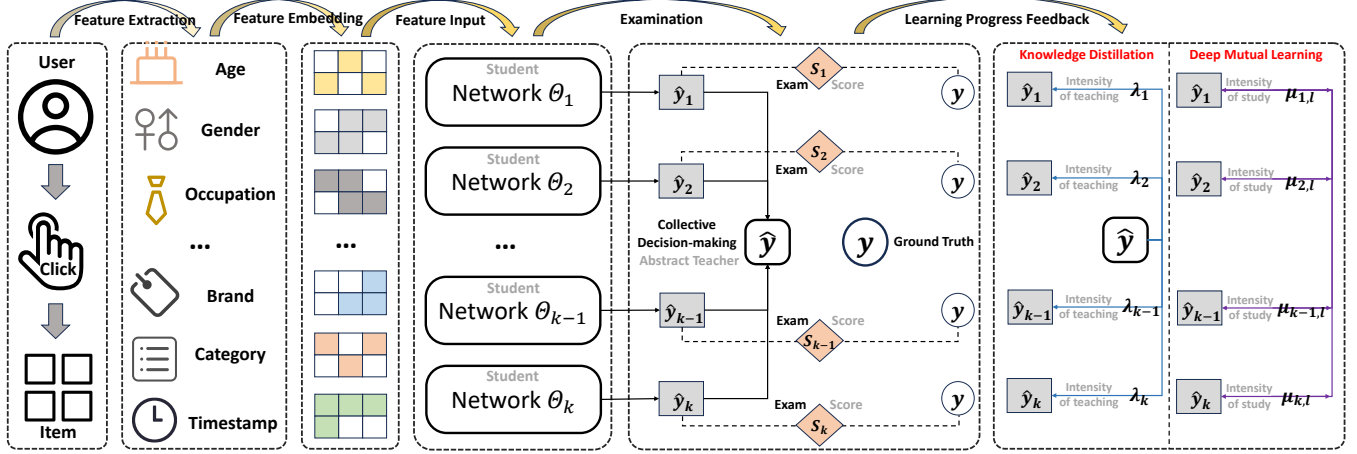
Feature Extraction Feature Embedding Feature Input Examination Learning Progress Feedback

User

Click

Item

Age

Gender

Occupation

...

Brand

Category

Timestamp

...

Student
Network $\Theta_1$

Student
Network $\Theta_2$

...

Student
Network $\Theta_{k-1}$

Student
Network $\Theta_k$

$\hat{y}_1$ Exam $s_1$ Score $y$

$\hat{y}_2$ Exam $s_2$ Score $y$

Collective Decision-making
Abstract Teacher $\hat{y}$ $y$ Ground Truth

$\hat{y}_{k-1}$ Exam $s_{k-1}$ Score $y$

$\hat{y}_k$ Exam $s_k$ Score $y$

Knowledge Distillation

$\hat{y}_1$ Intensity of teaching $\lambda_1$

$\hat{y}_2$ Intensity of teaching $\lambda_2$

$\hat{y}$

$\hat{y}_{k-1}$ Intensity of teaching $\lambda_{k-1}$

$\hat{y}_k$ Intensity of teaching $\lambda_k$

Deep Mutual Learning

$\hat{y}_1$ Intensity of study $\mu_{1,l}$

$\hat{y}_2$ Intensity of study $\mu_{2,l}$

$\hat{y}_{k-1}$ Intensity of study $\mu_{k-1,l}$

$\hat{y}_k$ Intensity of study $\mu_{k,l}$